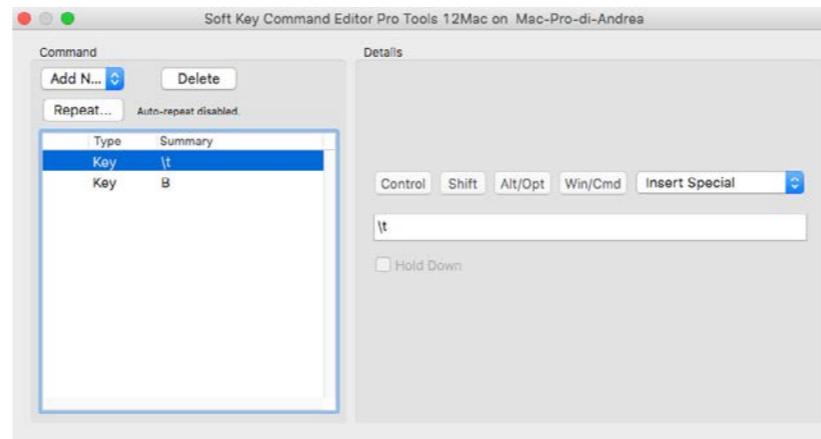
Soft Key Command Editor Pro Tools 12Mac on Mac-Pro-di-Andrea

Command

Add N...

Delete

Repeat...

Auto-repeat disabled.

| Type | Summary |
|---|---|
| Key | \t |
| Key | B |

Details

Control

Shift

Alt/Opt

Win/Cmd

Insert Special

\t

Hold Down